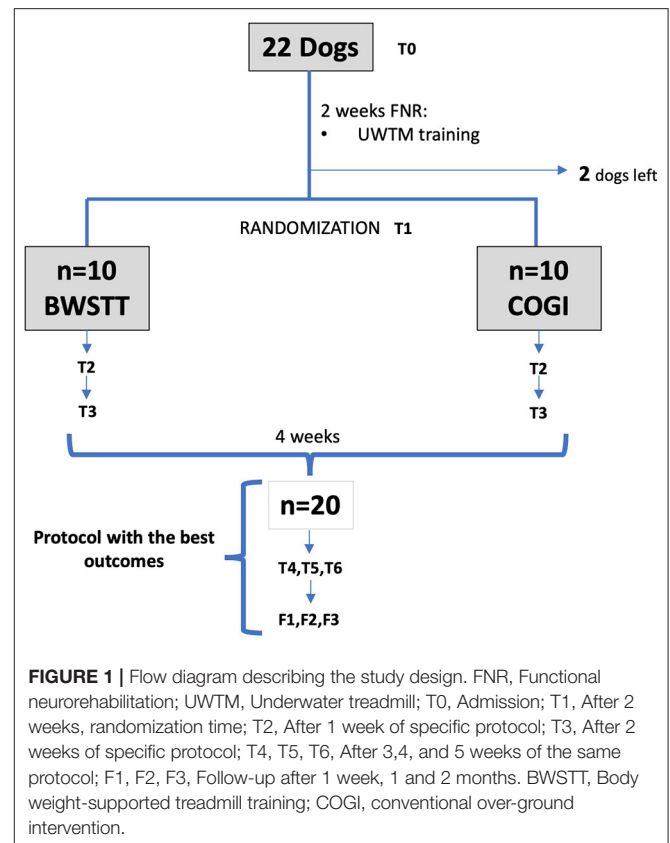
22 Dogs T0

2 weeks FNR:
• UWTM training

2 dogs left

RANDOMIZATION T1

n=10
BWSTT

n=10
COGI

T2
T3

T2
T3

4 weeks

n=20

Protocol with the best outcomes

T4,T5,T6

F1,F2,F3

FIGURE 1 | Flow diagram describing the study design. FNR, Functional neurorehabilitation; UWTM, Underwater treadmill; T0, Admission; T1, After 2 weeks, randomization time; T2, After 1 week of specific protocol; T3, After 2 weeks of specific protocol; T4, T5, T6, After 3,4, and 5 weeks of the same protocol; F1, F2, F3, Follow-up after 1 week, 1 and 2 months. BWSTT, Body weight-supported treadmill training; COGI, conventional over-ground intervention.